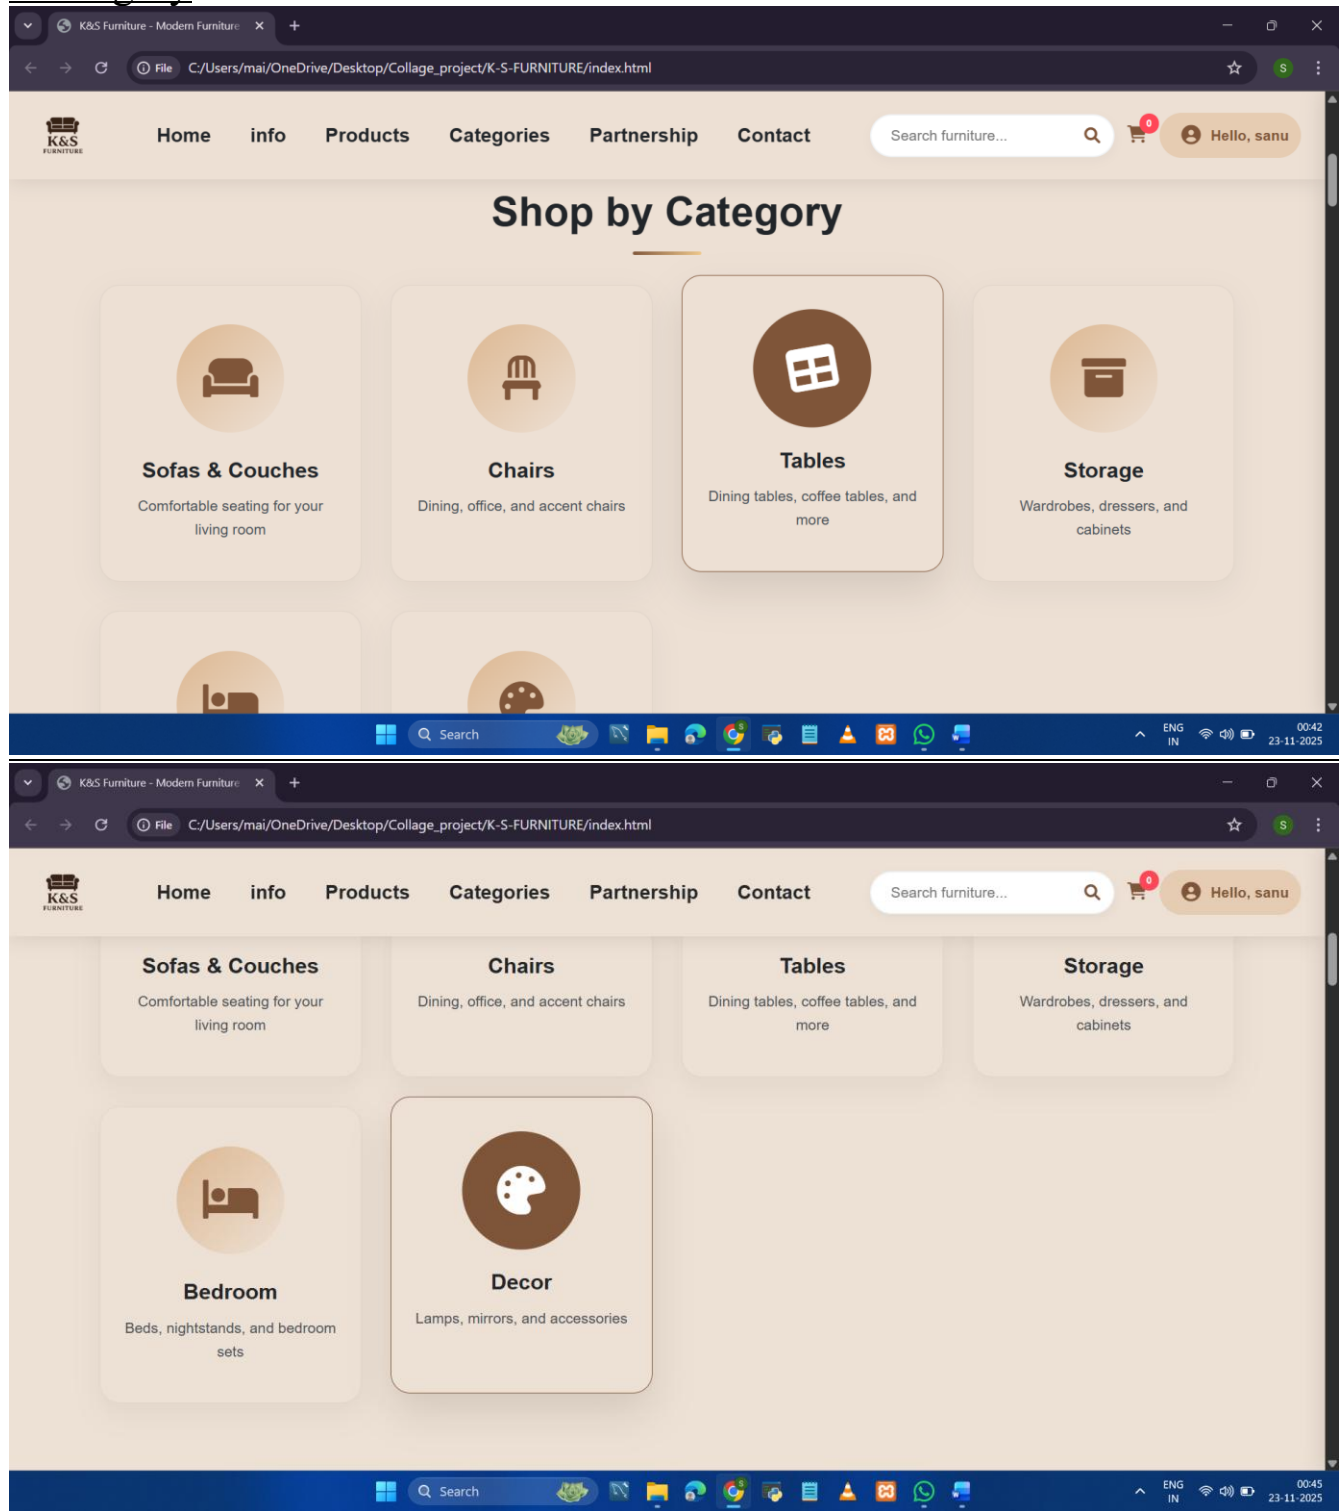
K&S Furniture - Modern Furniture

File C:/Users/mai/OneDrive/Desktop/Collage_project/K-S-FURNITURE/index.html

K&S FURNITURE

Home info Products Categories Partnership Contact

Search furniture...

0

Hello, sanu

Shop by Category

Sofas & Couches
Comfortable seating for your living room

Chairs
Dining, office, and accent chairs

Tables
Dining tables, coffee tables, and more

Storage
Wardrobes, dressers, and cabinets

Search

ENG IN 00:42 23-11-2025

K&S Furniture - Modern Furniture

File C:/Users/mai/OneDrive/Desktop/Collage_project/K-S-FURNITURE/index.html

K&S FURNITURE

Home info Products Categories Partnership Contact

Search furniture...

0

Hello, sanu

Sofas & Couches
Comfortable seating for your living room

Chairs
Dining, office, and accent chairs

Tables
Dining tables, coffee tables, and more

Storage
Wardrobes, dressers, and cabinets

Bedroom
Beds, nightstands, and bedroom sets

Decor
Lamps, mirrors, and accessories

Search

ENG IN 00:45 23-11-2025